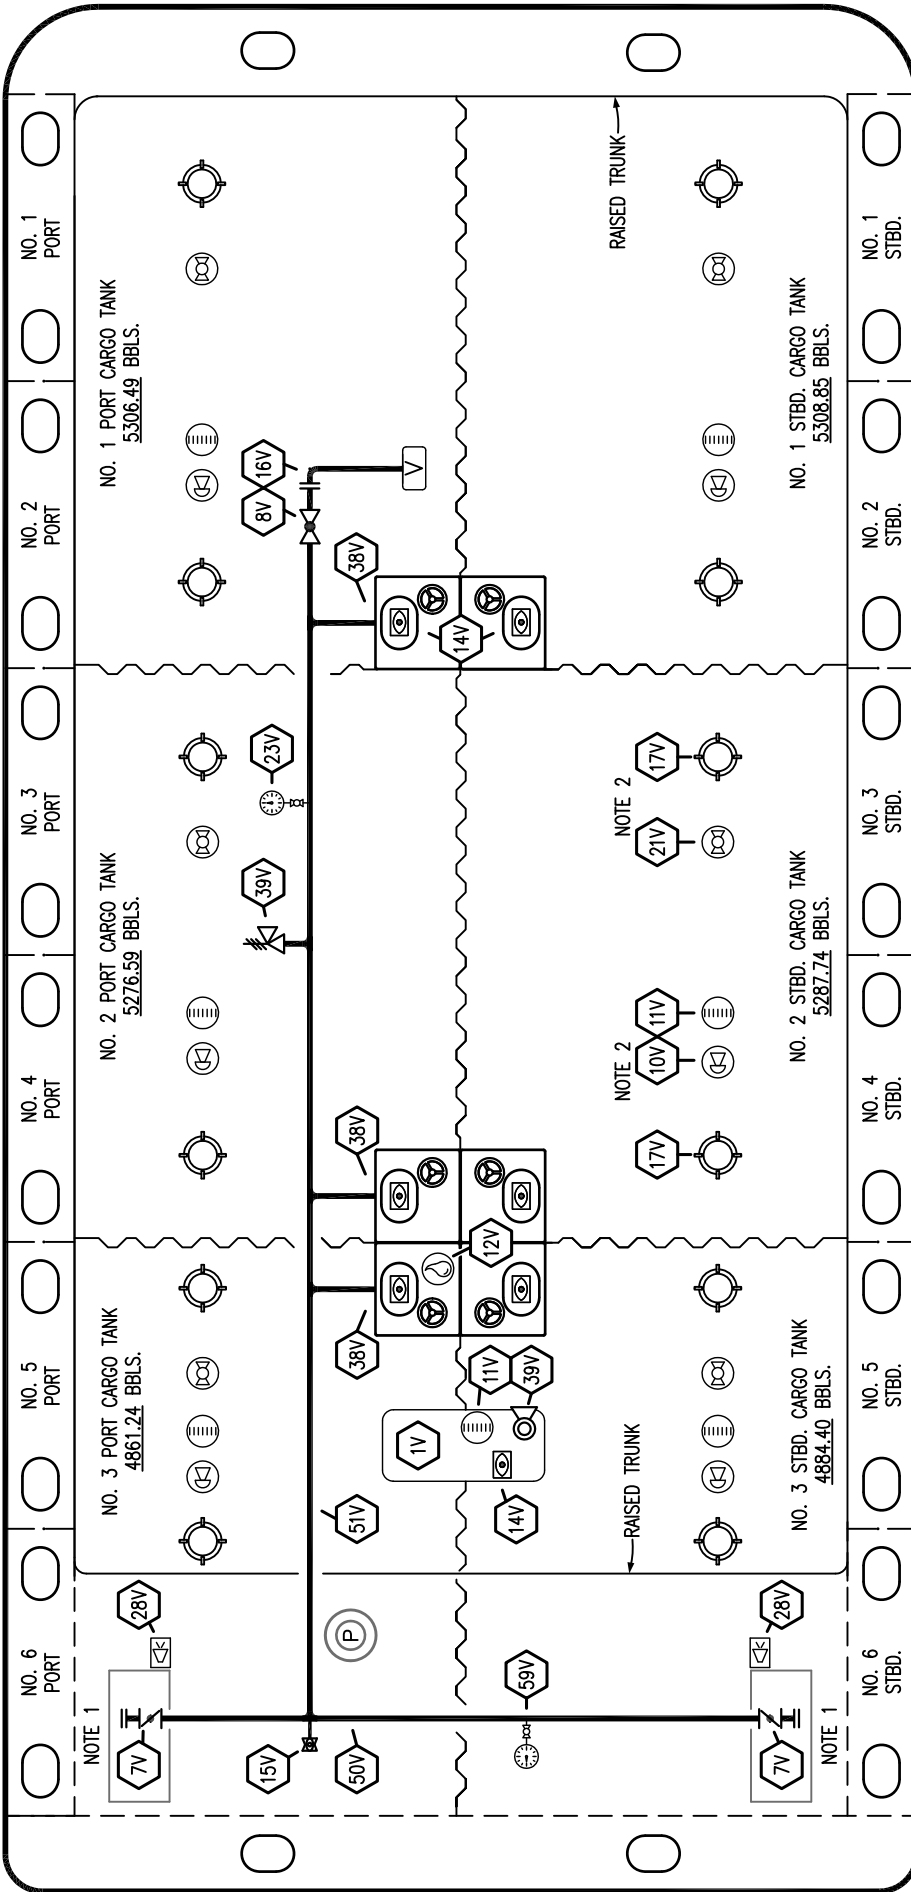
NO. 1 PORT
NO. 2 PORT
NO. 3 PORT
NO. 4 PORT
NO. 5 PORT
NO. 6 PORT

NO. 1 PORT CARGO TANK
5306.49 BBLS.

NO. 2 PORT CARGO TANK
5276.59 BBLS.

NO. 3 PORT CARGO TANK
4861.24 BBLS.

RAISED TRUNK

NO. 1 STBD. CARGO TANK
5308.85 BBLS.

NOTE 2

NO. 2 STBD. CARGO TANK
5287.74 BBLS.

NOTE 2

RAISED TRUNK

NO. 3 STBD. CARGO TANK
4884.40 BBLS.

NO. 1 STBD.
NO. 2 STBD.
NO. 3 STBD.
NO. 4 STBD.
NO. 5 STBD.
NO. 6 STBD.

16V
8V
V
38V
14V
23V
39V
38V
12V
38V
11V
39V
1V
14V
51V
28V
P
NOTE 1
7V
15V
50V
59V
17V
21V
11V
10V
17V
28V
7V
NOTE 1